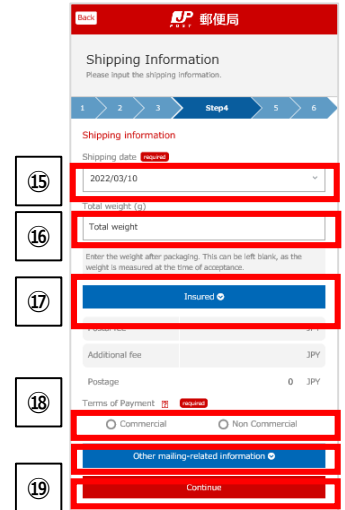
Back
JP POST 郵便局

Shipping Information
Please input the shipping information.

1 2 3 Step4 5 6

Shipping information

Shipping date required

⑮ 2022/03/10

Total weight (g)

⑯ Total weight

Enter the weight after packaging. This can be left blank, as the weight is measured at the time of acceptance.

⑰ Insured

Postal fee JPY

Additional fee JPY

Postage 0 JPY

⑱ Terms of Payment ? required

Commercial Non Commercial

Other mailing-related information

⑲ Continue